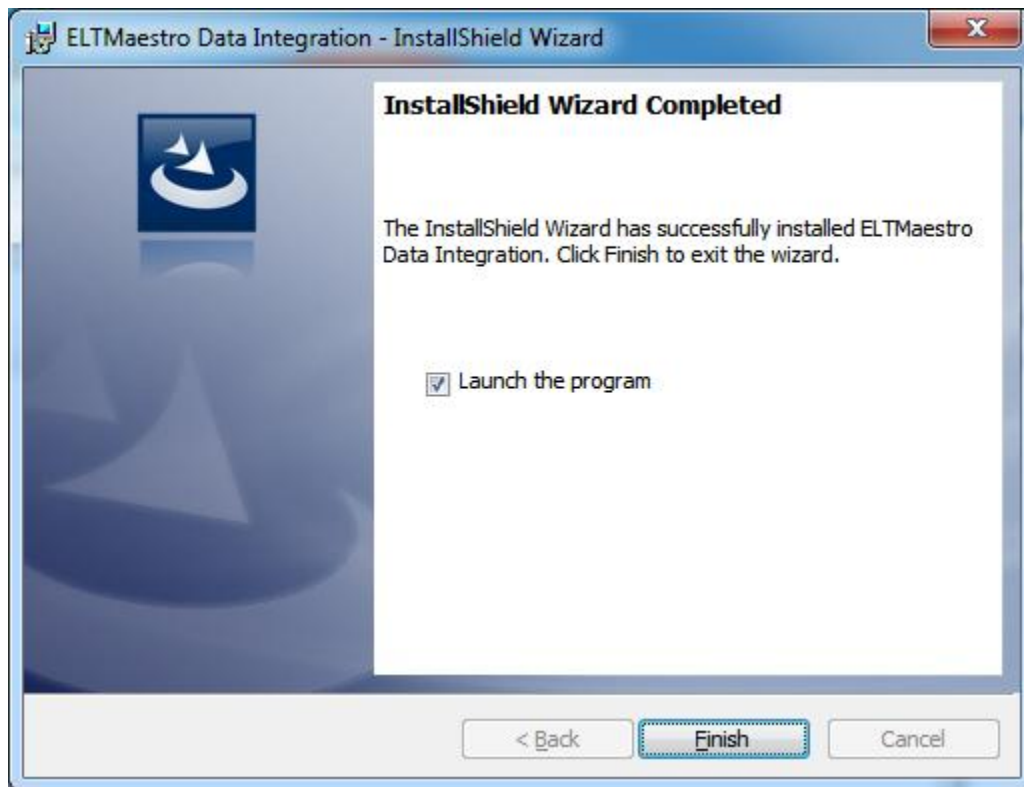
ELTMaestro Data Integration - InstallShield Wizard

InstallShield Wizard Completed

The InstallShield Wizard has successfully installed ELTMaestro Data Integration. Click Finish to exit the wizard.

Launch the program

< Back

Finish

Cancel